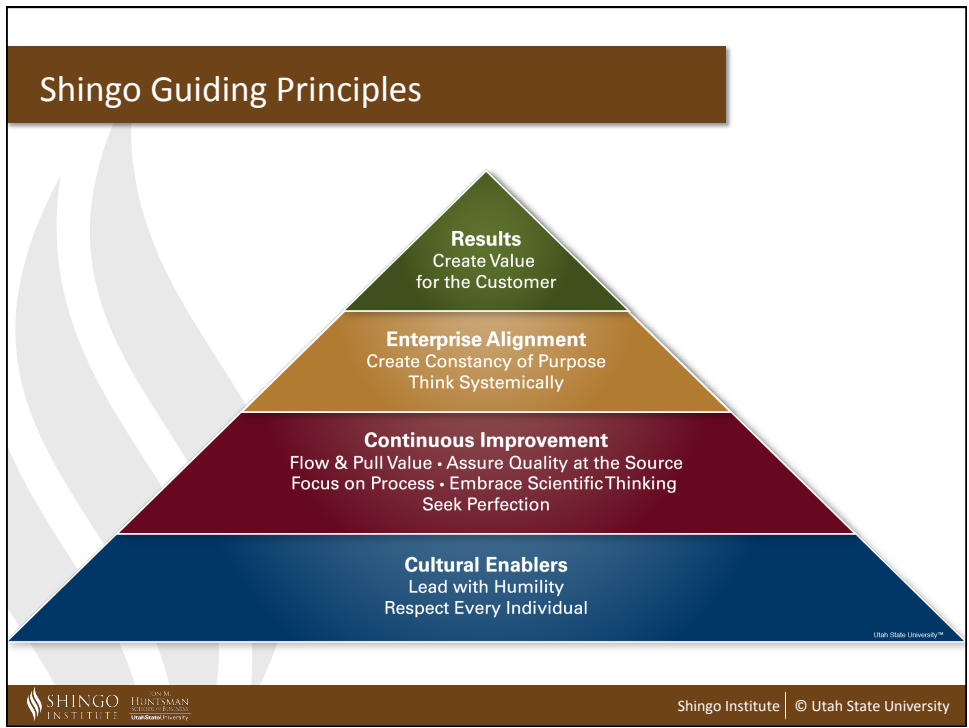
Shingo Guiding Principles

Results
Create Value for the Customer

Enterprise Alignment
Create Constancy of Purpose
Think Systemically

Continuous Improvement
Flow & Pull Value • Assure Quality at the Source
Focus on Process • Embrace Scientific Thinking
Seek Perfection

Cultural Enablers
Lead with Humility
Respect Every Individual

Utah State University™

SHINGO INSTITUTE JON M. HUNTSMAN SCHOOL of BUSINESS UtahStateUniversity

Shingo Institute | © Utah State University